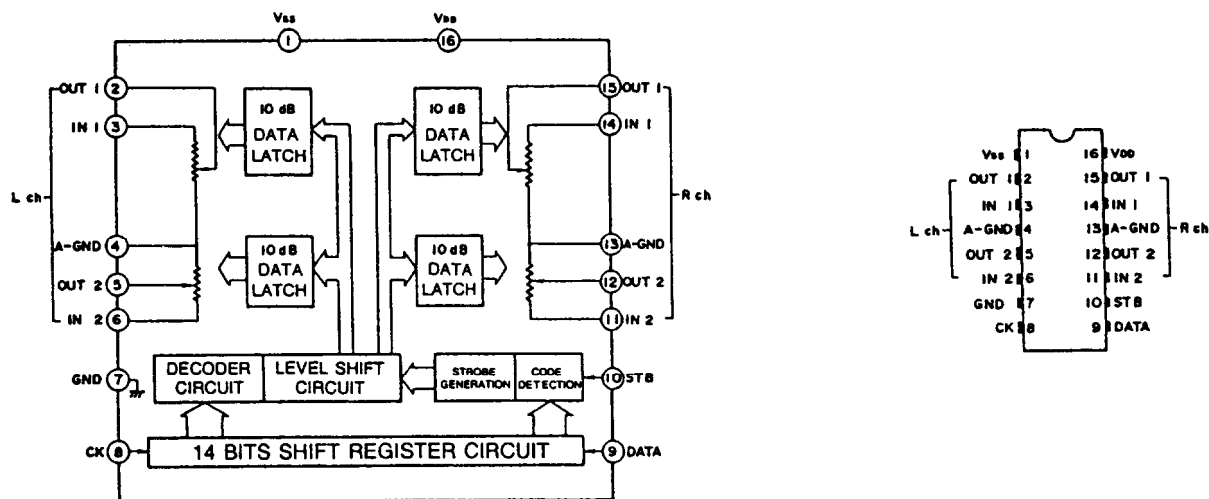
Vss 1
Vdd 16
OUT 1 2
IN 1 3
L ch
A-GND 4
OUT 2 5
IN 2 6
GND 7
CK 8
10 dB DATA LATCH
10 dB DATA LATCH
10 dB DATA LATCH
10 dB DATA LATCH
15 OUT 1
14 IN 1
R ch
13 A-GND
12 OUT 2
11 IN 2
DECODER CIRCUIT
LEVEL SHIFT CIRCUIT
STROBE GENERATION
CODE DETECTION
10 STB
14 BITS SHIFT REGISTER CIRCUIT
9 DATA

Vss 1
OUT 1 2
IN 1 3
L ch
A-GND 4
OUT 2 5
IN 2 6
GND 7
CK 8
16 Vdd
15 OUT 1
14 IN 1
13 A-GND
R ch
12 OUT 2
11 IN 2
10 STB
9 DATA